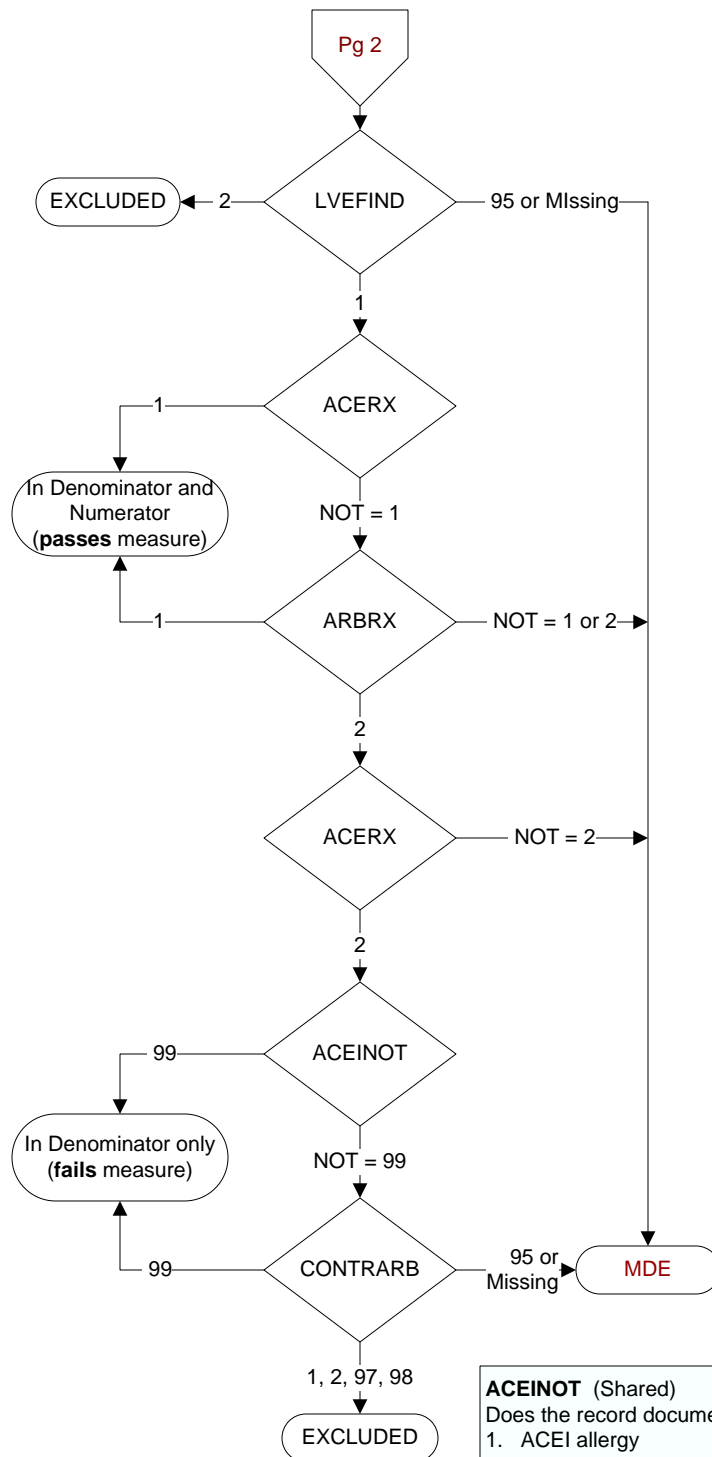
Pg 2

LVEFIND

EXCLUDED

2

95 or MIssing

1

ACERX

1

In Denominator and Numerator (**passes** measure)

NOT = 1

ARBRX

1

NOT = 1 or 2

2

ACERX

NOT = 2

2

ACEINOT

99

In Denominator only (**fails** measure)

NOT = 99

CONTRARB

99

95 or Missing

MDE

1, 2, 97, 98

EXCLUDED

**ACEINOT** (Shared)
Does the record docume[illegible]
1. ACEI allergy